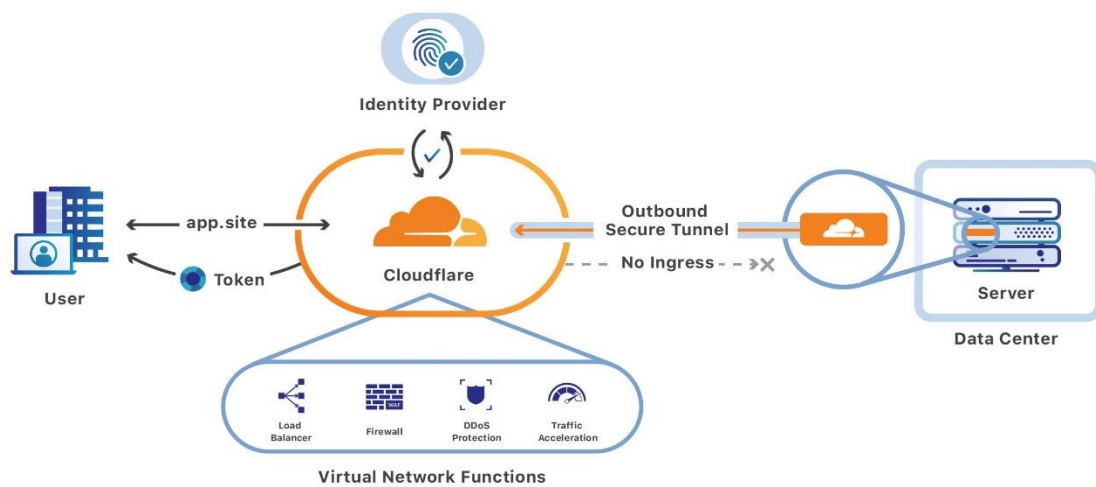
Identity Provider

User

app.site

Token

Cloudflare

Outbound
Secure Tunnel

No Ingress

Server

Data Center

Load Balancer

Firewall

WAF

DDoS Protection

Traffic Acceleration

Virtual Network Functions